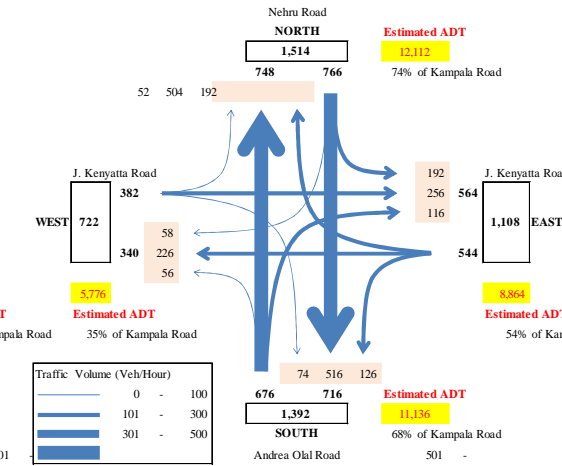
Nehru Road
NORTH
1,514
Estimated ADT
12,112
748 766
74% of Kampala Road
52 504 192

J. Kenyatta Road
382
WEST 722
340
58
226
56

192
256
116
J. Kenyatta Roa
564
1,108 EAST
544

5,776
Estimated ADT
35% of Kampala Road
T
pala Road

8,864
Estimated ADT
54% of Ka

Traffic Volume (Veh/Hour)
| | 0 | - | 100 |
|---|---|---|---|
| | 101 | - | 300 |
| | 301 | - | 500 |
| 501 | - | | |

74 516 126
676 716
1,392
SOUTH
Andrea Olal Road
Estimated ADT
11,136
68% of Kampala Road
501 -